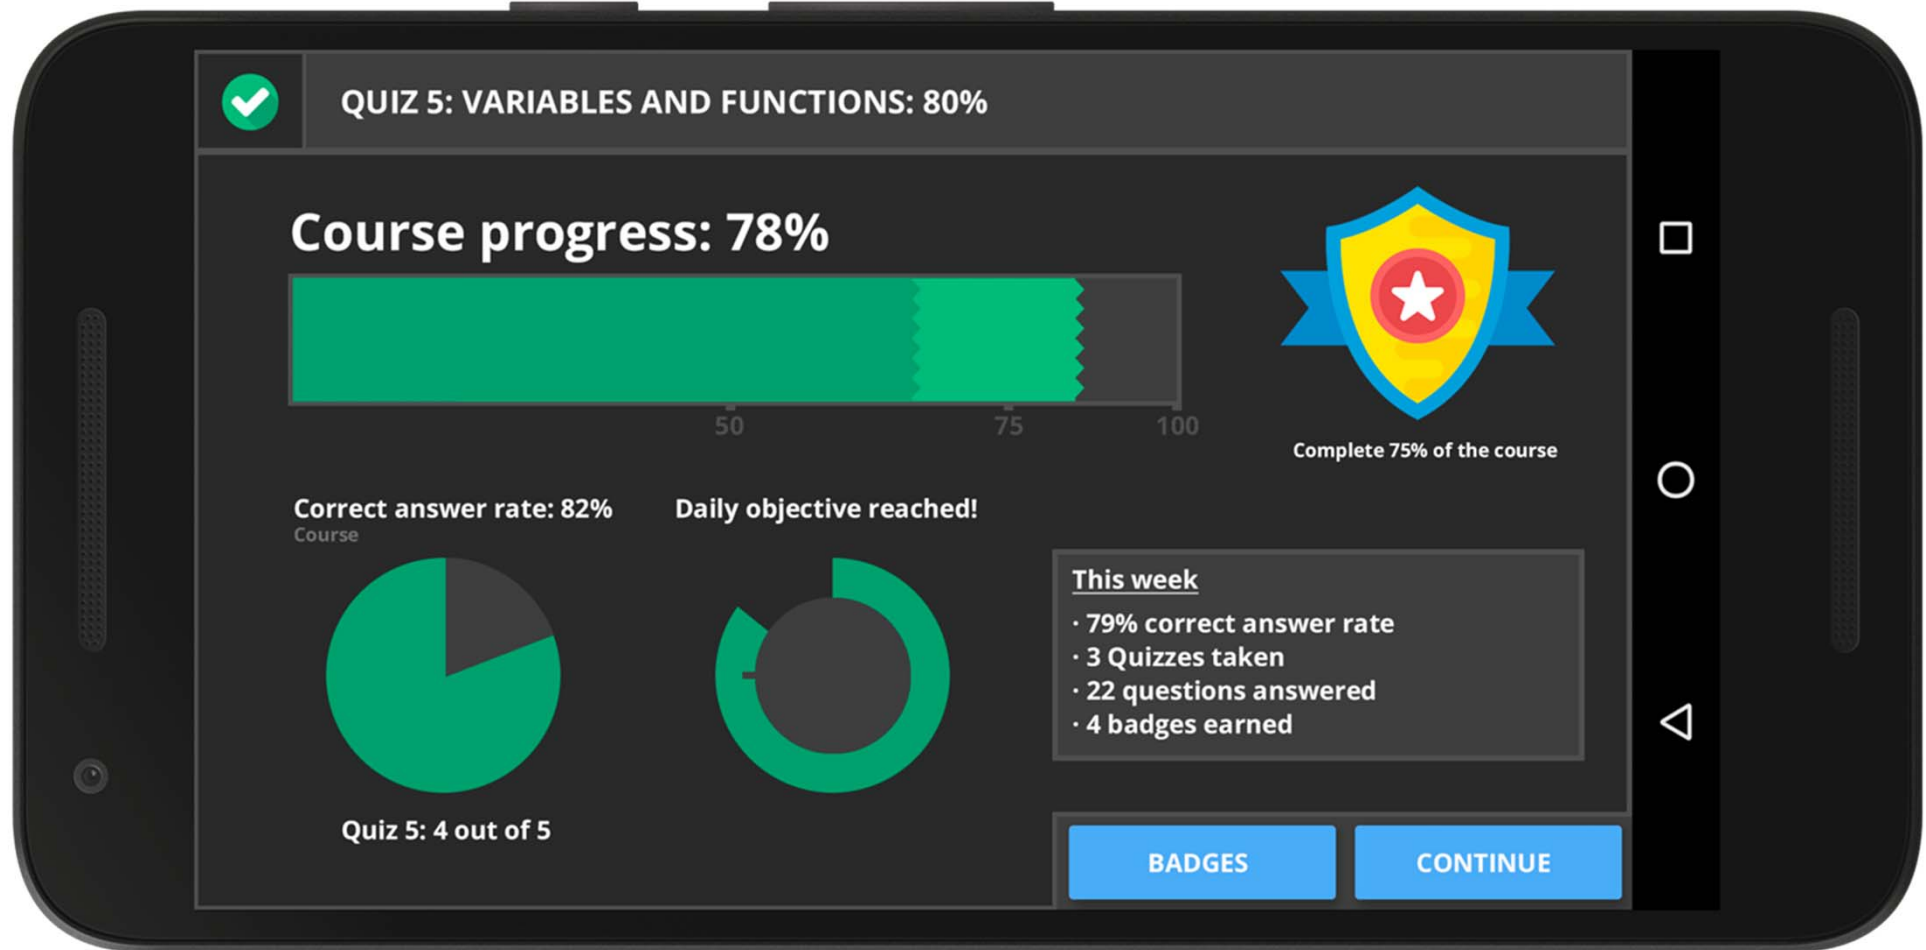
QUIZ 5: VARIABLES AND FUNCTIONS: 80%

Course progress: 78%

50 75 100

Complete 75% of the course

Correct answer rate: 82%
Course

Daily objective reached!

This week
· 79% correct answer rate
· 3 Quizzes taken
· 22 questions answered
· 4 badges earned

Quiz 5: 4 out of 5

BADGES

CONTINUE